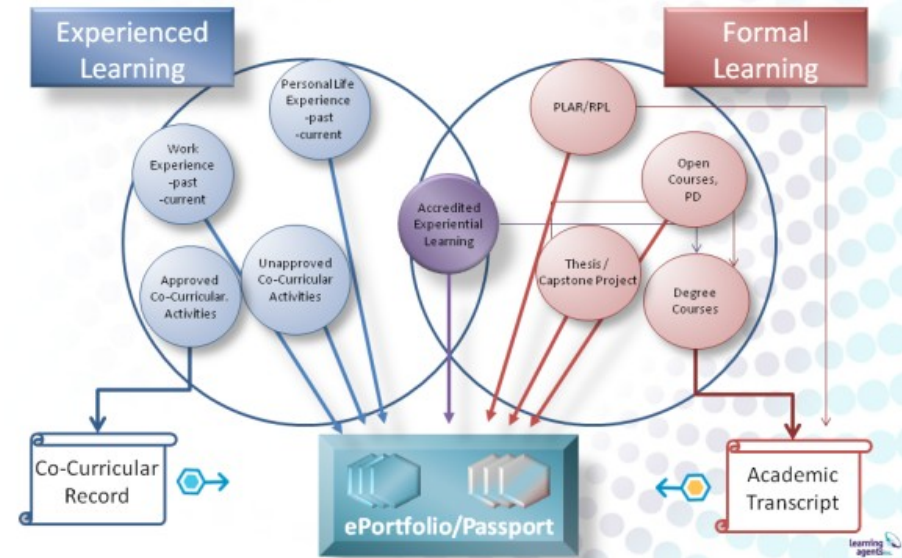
Experienced Learning

Formal Learning

Personal Life Experience -past -current

Work Experience -past -current

Approved Co-Curricular. Activities

Unapproved Co-Curricular Activities

Accredited Experiential Learning

PLAR/RPL

Open Courses, PD

Thesis / Capstone Project

Degree Courses

Co-Curricular Record

ePortfolio/Passport

Academic Transcript

learning agents